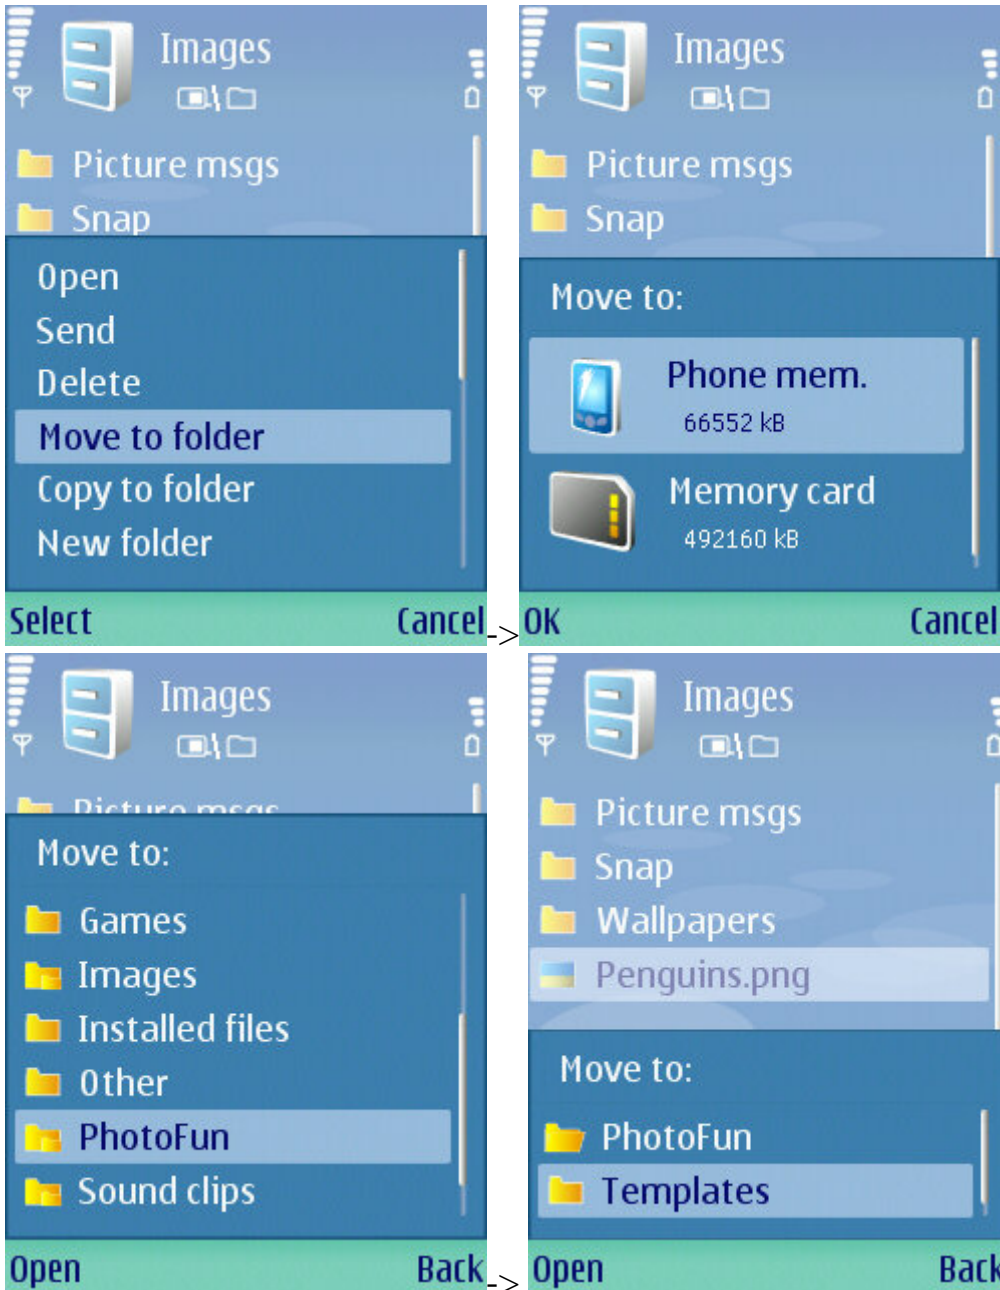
Images

Picture msgs
Snap

Open
Send
Delete
Move to folder
Copy to folder
New folder

Select Cancel

->

Images

Picture msgs
Snap

Move to:

Phone mem.
66552 kB

Memory card
492160 kB

OK Cancel

Images

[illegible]

Move to:

Games
Images
Installed files
Other
PhotoFun
Sound clips

Open Back

->

Images

Picture msgs
Snap
Wallpapers
Penguins.png

Move to:

PhotoFun
Templates

Open Back